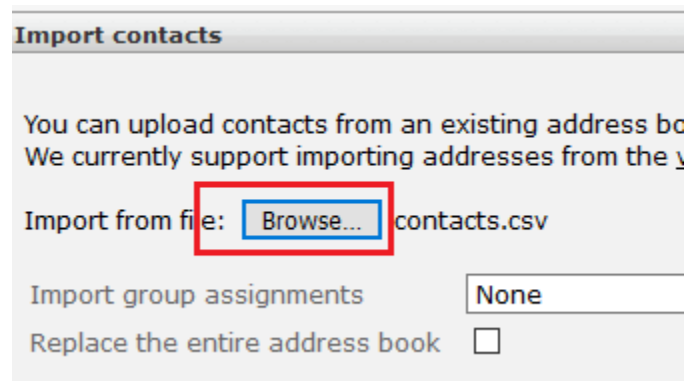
Import contacts

You can upload contacts from an existing address bo
We currently support importing addresses from the v

Import from file: Browse... contacts.csv

Import group assignments None

Replace the entire address book